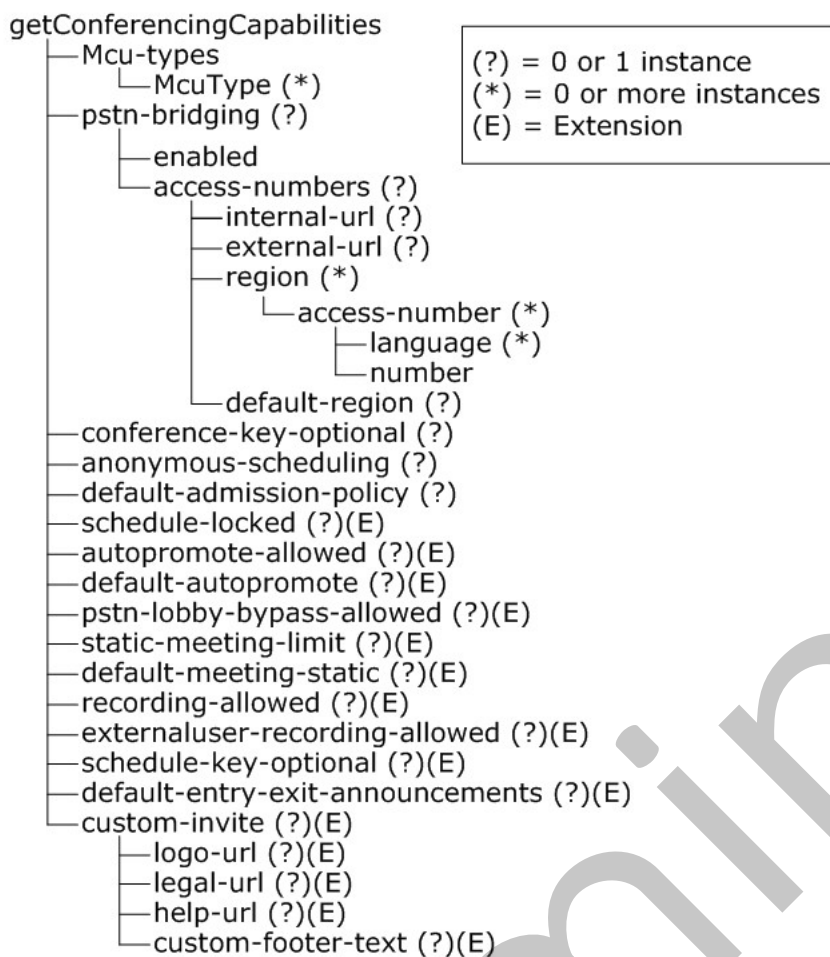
getConferencingCapabilities
Mcu-types
McuType (*)
pstn-bridging (?)
enabled
access-numbers (?)
internal-url (?)
external-url (?)
region (*)
access-number (*)
language (*)
number
default-region (?)
conference-key-optional (?)
anonymous-scheduling (?)
default-admission-policy (?)
schedule-locked (?)(E)
autopromote-allowed (?)(E)
default-autopromote (?)(E)
pstn-lobby-bypass-allowed (?)(E)
static-meeting-limit (?)(E)
default-meeting-static (?)(E)
recording-allowed (?)(E)
externaluser-recording-allowed (?)(E)
schedule-key-optional (?)(E)
default-entry-exit-announcements (?)(E)
custom-invite (?)(E)
logo-url (?)(E)
legal-url (?)(E)
help-url (?)(E)
custom-footer-text (?)(E)

(?) = 0 or 1 instance
(*) = 0 or more instances
(E) = Extension